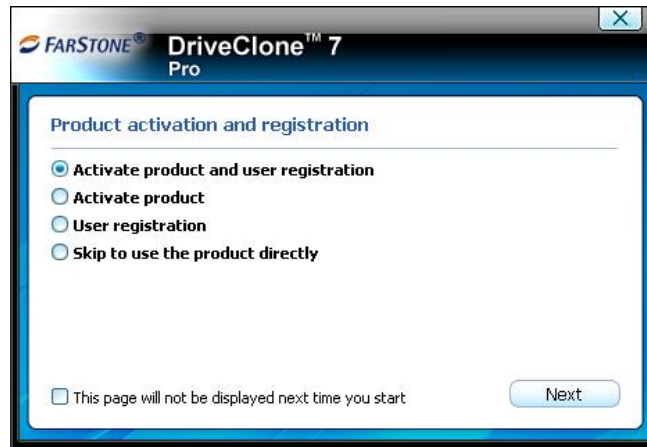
FARSTONE® DriveClone™ 7 Pro

Product activation and registration

Activate product and user registration
Activate product
User registration
Skip to use the product directly

This page will not be displayed next time you start

Next